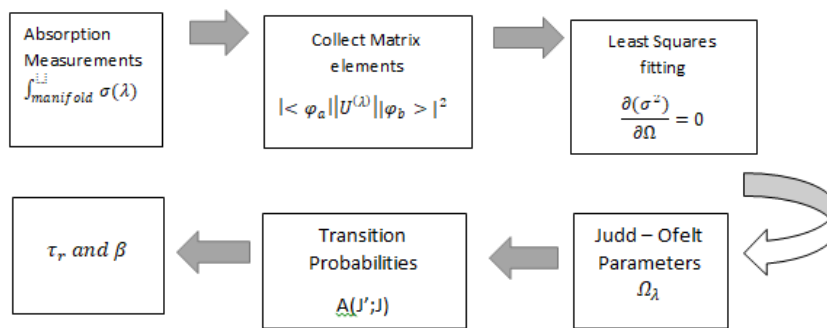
Absorption Measurements
$\int_{manifold}^{[\,]} \sigma(\lambda)$

Collect Matrix elements
$|<\varphi_a||U^{(\lambda)}||\varphi_b>|^2$

Least Squares fitting
$\frac{\partial(\sigma^2)}{\partial\Omega} = 0$

$\tau_r$ and $\beta$

Transition Probabilities
A(J';J)

Judd – Ofelt Parameters
$\Omega_\lambda$